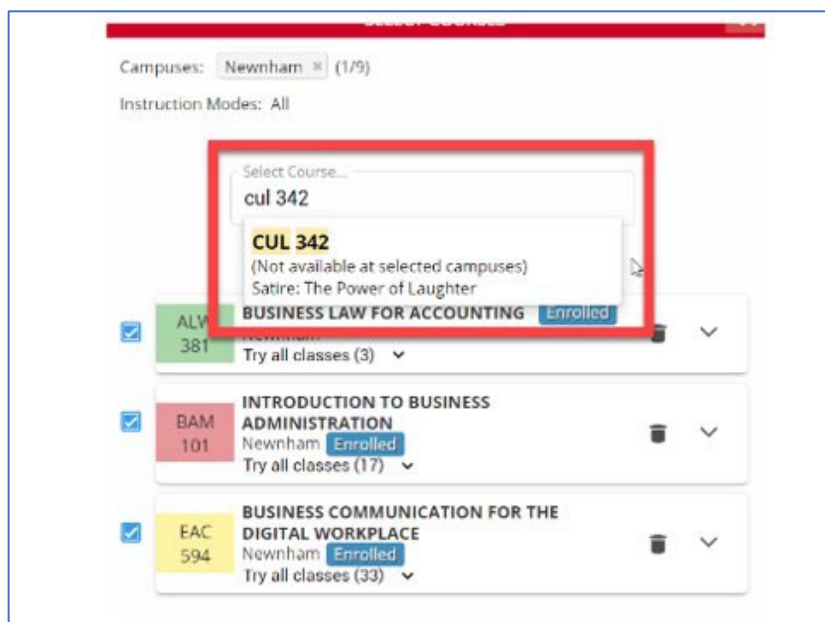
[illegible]

Campuses: Newnham × (1/9)

Instruction Modes: All

Select Course...
cul 342

CUL 342
(Not available at selected campuses)
Satire: The Power of Laughter

ALW 381
BUSINESS LAW FOR ACCOUNTING Enrolled
Try all classes (3)

BAM 101
INTRODUCTION TO BUSINESS ADMINISTRATION
Newnham Enrolled
Try all classes (17)

EAC 594
BUSINESS COMMUNICATION FOR THE DIGITAL WORKPLACE
Newnham Enrolled
Try all classes (33)